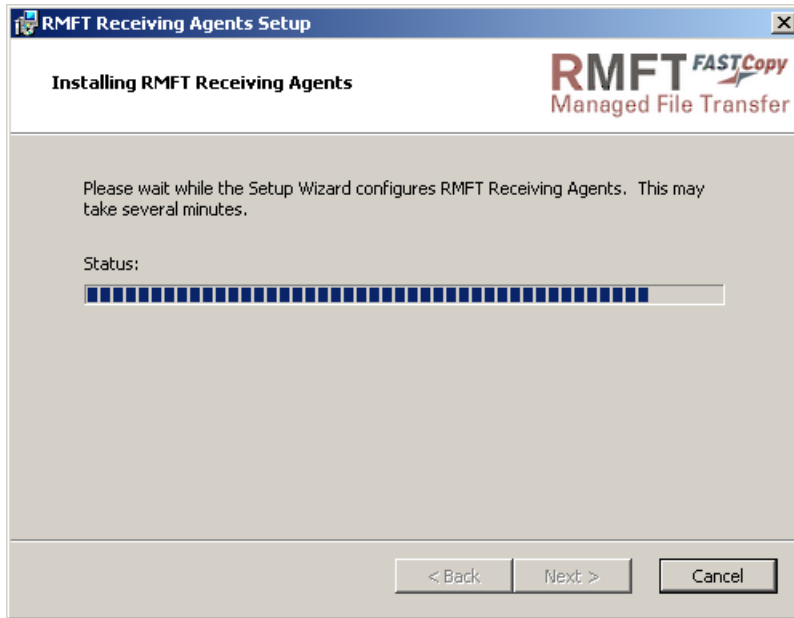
RMFT Receiving Agents Setup

Installing RMFT Receiving Agents

RMFT FASTCopy
Managed File Transfer

Please wait while the Setup Wizard configures RMFT Receiving Agents. This may take several minutes.

Status:

< Back
Next >
Cancel